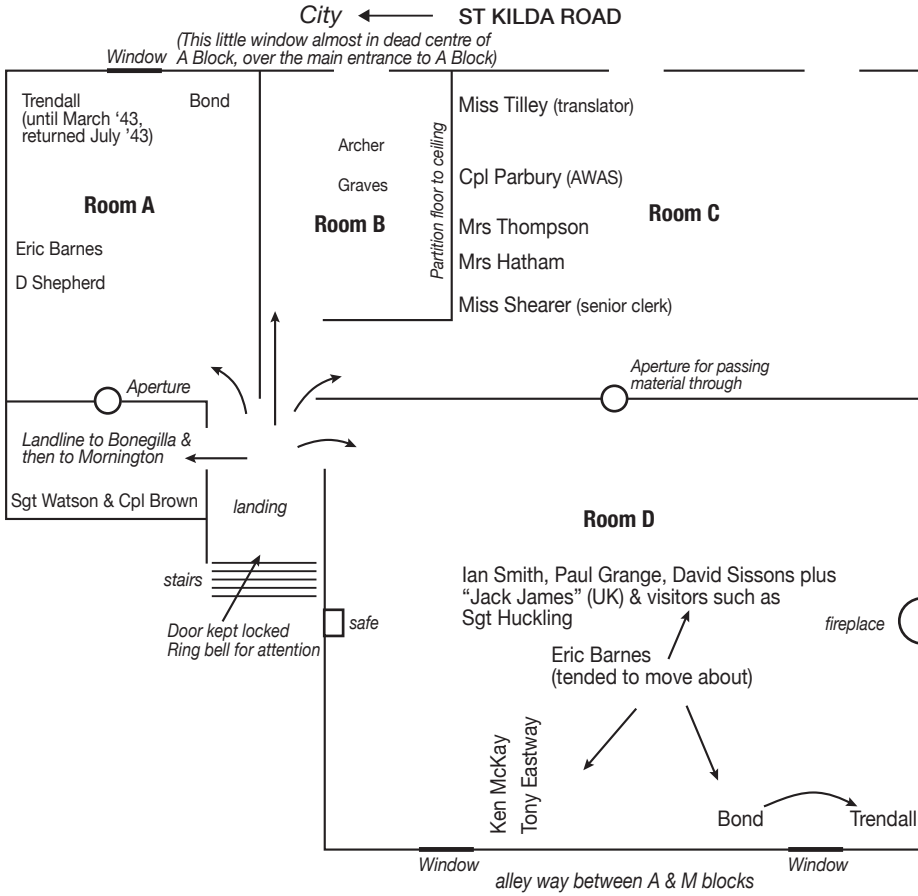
City ← ST KILDA ROAD

(This little window almost in dead centre of A Block, over the main entrance to A Block)

Window

Trendall (until March '43, returned July '43)

Bond

Room A

Eric Barnes

D Shepherd

Archer

Graves

Room B

Partition floor to ceiling

Miss Tilley (translator)

Cpl Parbury (AWAS)

Mrs Thompson

Mrs Hatham

Miss Shearer (senior clerk)

Room C

Aperture

Aperture for passing material through

Landline to Bonegilla & then to Mornington

Sgt Watson & Cpl Brown

landing

stairs

Door kept locked Ring bell for attention

safe

Room D

Ian Smith, Paul Grange, David Sissons plus "Jack James" (UK) & visitors such as Sgt Huckling

fireplace

Eric Barnes (tended to move about)

Ken McKay

Tony Eastway

Bond

Trendall

Window

Window

alley way between A & M blocks